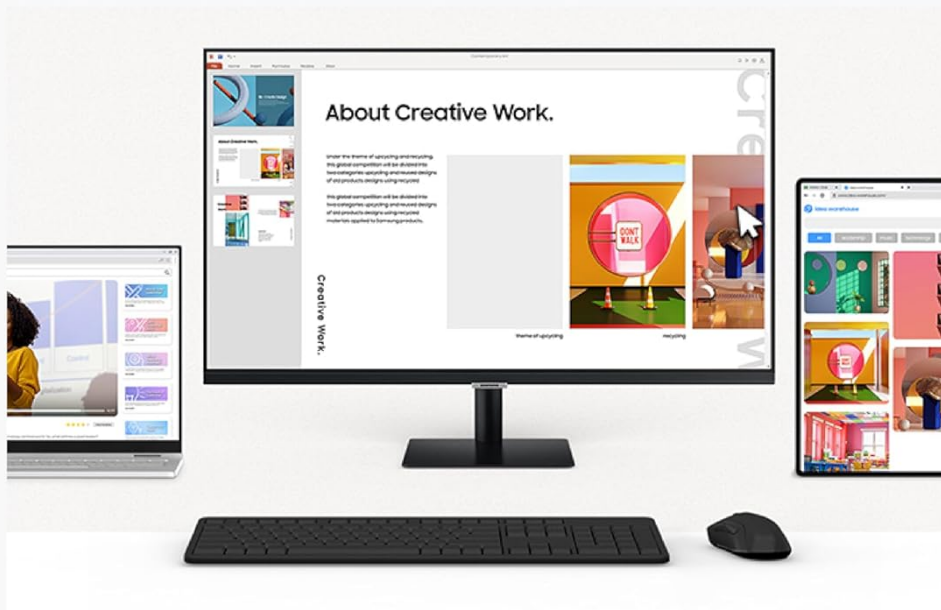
About Creative Work.

Under the theme of upcycling and recycling, this global competition will be divided into two categories upcycling and reused designs of old products designs using recycled

this global competition will be divided into two categories upcycling and reused designs of old products designs using recycled materials applied to Samsung products.

Creative Work.

Cre

DONT WALK

theme of upcycling

recycling

Idea warehouse

All

Control